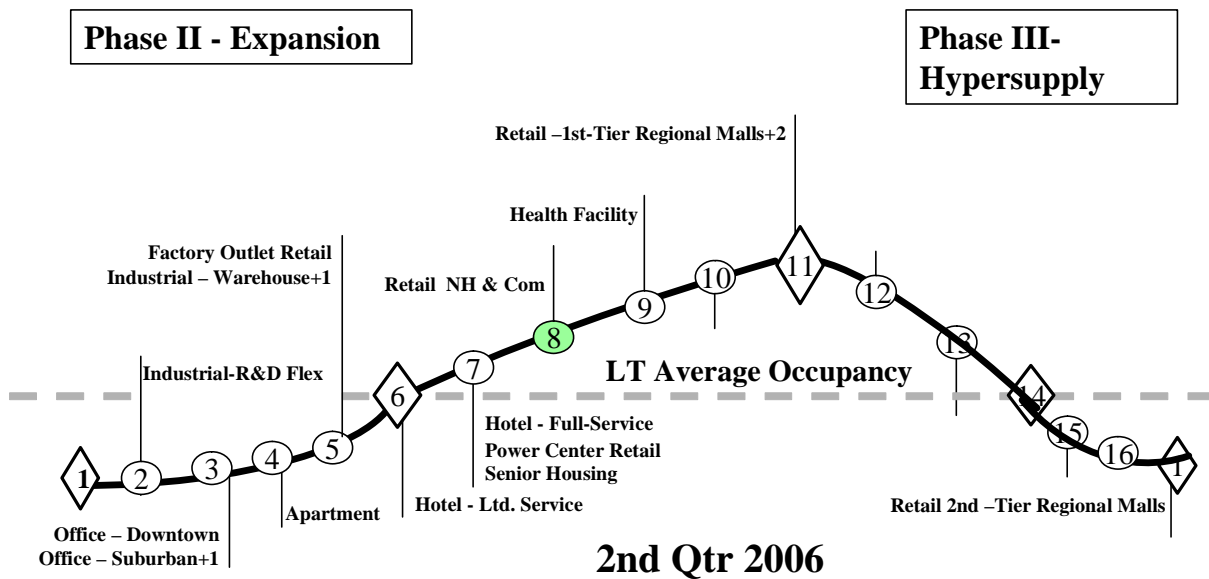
Phase II - Expansion

Phase III-Hypersupply

Retail –1st-Tier Regional Malls+2

Health Facility

Factory Outlet Retail
Industrial – Warehouse+1

Retail NH & Com

Industrial-R&D Flex

LT Average Occupancy

Hotel - Full-Service
Power Center Retail
Senior Housing

Hotel - Ltd. Service

Apartment

Office – Downtown
Office – Suburban+1

Retail 2nd –Tier Regional Malls

1 2 3 4 5 6 7 8 9 10 11 12 13 14 15 16 1

2nd Qtr 2006